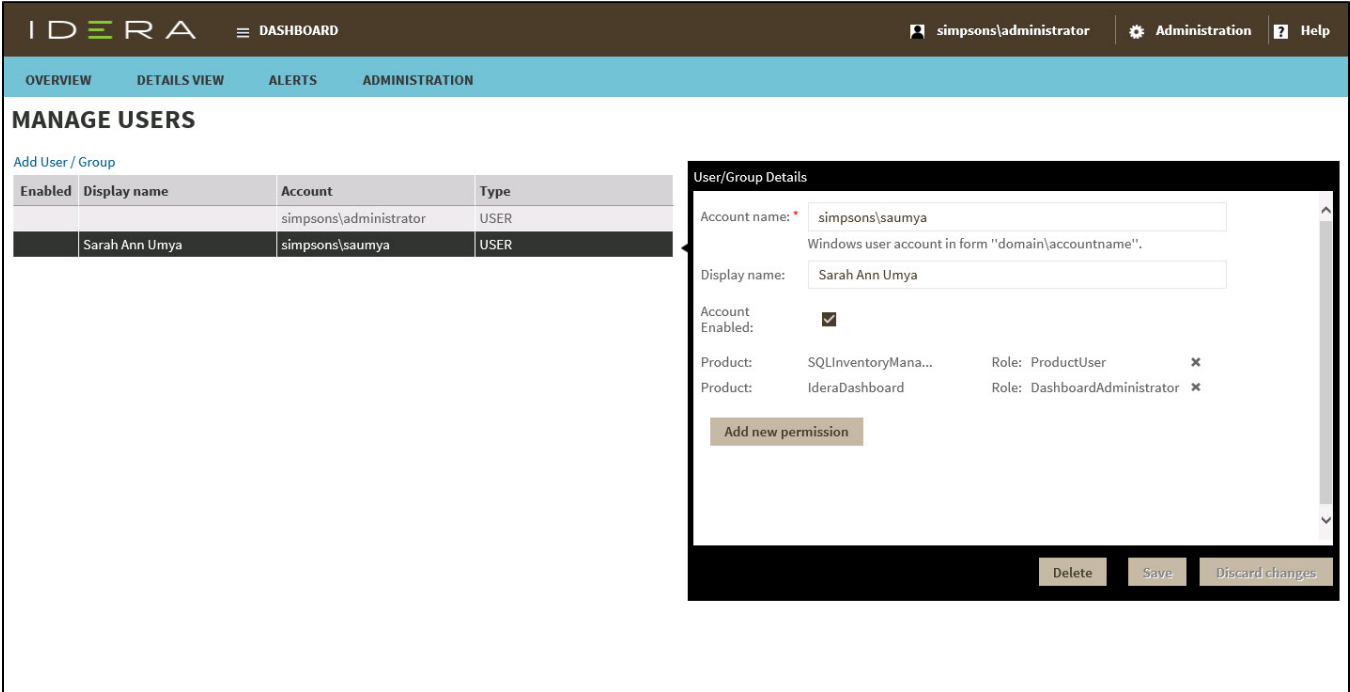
IDERA ≡ DASHBOARD

simpsons\administrator Administration Help

OVERVIEW DETAILS VIEW ALERTS ADMINISTRATION

MANAGE USERS

Add User / Group

| Enabled | Display name | Account | Type |
|---|---|---|---|
| | | simpsons\administrator | USER |
| | Sarah Ann Umya | simpsons\saumya | USER |

User/Group Details

Account name: * simpsons\saumya

Windows user account in form "domain\accountname".

Display name: Sarah Ann Umya

Account Enabled:

Product: SQLInventoryMana... Role: ProductUser

Product: IderaDashboard Role: DashboardAdministrator

Add new permission

Delete Save Discard changes